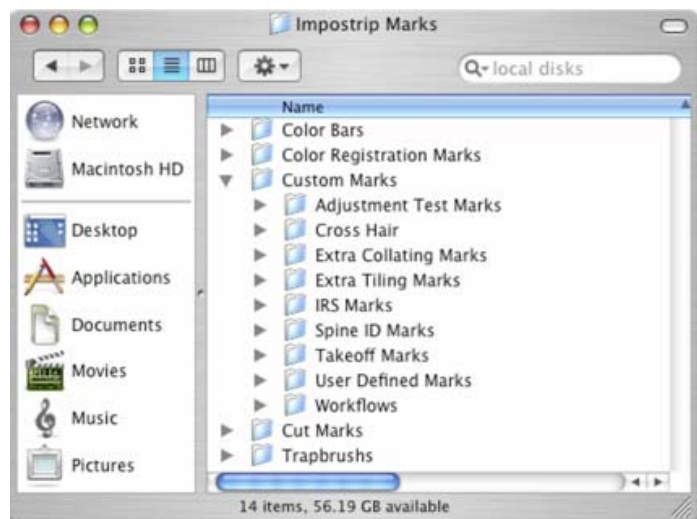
Impostrip Marks

local disks

Network
Macintosh HD
Desktop
Applications
Documents
Movies
Music
Pictures

Name
Color Bars
Color Registration Marks
Custom Marks
Adjustment Test Marks
Cross Hair
Extra Collating Marks
Extra Tiling Marks
IRS Marks
Spine ID Marks
Takeoff Marks
User Defined Marks
Workflows
Cut Marks
Trapbrushs

14 items, 56.19 GB available